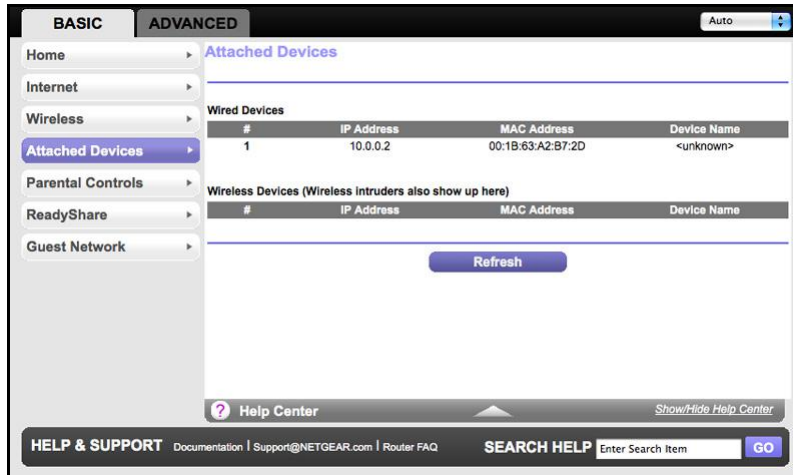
BASIC ADVANCED

Auto

Home
Internet
Wireless
Attached Devices
Parental Controls
ReadyShare
Guest Network

Attached Devices

Wired Devices

| # | IP Address | MAC Address | Device Name |
|---|---|---|---|
| 1 | 10.0.0.2 | 00:1B:63:A2:B7:2D | <unknown> |

Wireless Devices (Wireless intruders also show up here)

| # | IP Address | MAC Address | Device Name |
|---|---|---|---|

Refresh

? Help Center

Show/Hide Help Center

HELP & SUPPORT Documentation | Support@NETGEAR.com | Router FAQ

SEARCH HELP Enter Search Item GO